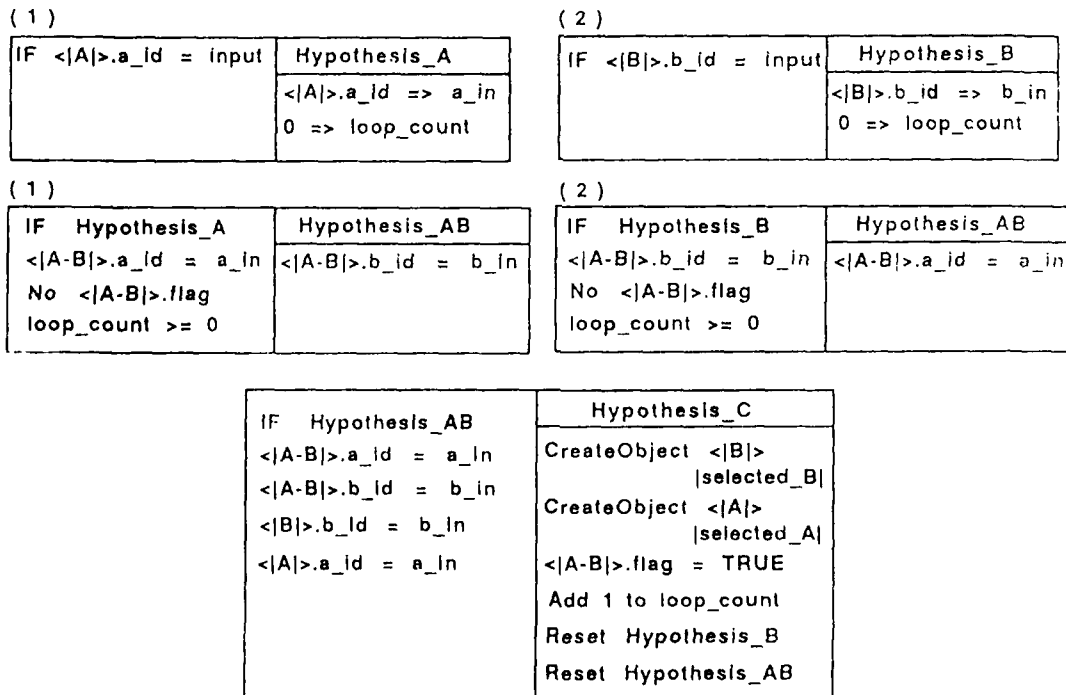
( 1 )

| IF <\|A\|>.a_id = input | Hypothesis_A |
|---|---|
| | <\|A\|>.a_id => a_in<br>0 => loop_count |

( 2 )

| IF <\|B\|>.b_id = input | Hypothesis_B |
|---|---|
| | <\|B\|>.b_id => b_in<br>0 => loop_count |

( 1 )

| IF Hypothesis_A | Hypothesis_AB |
|---|---|
| <\|A-B\|>.a_id = a_in<br>No <\|A-B\|>.flag<br>loop_count >= 0 | <\|A-B\|>.b_id = b_in |

( 2 )

| IF Hypothesis_B | Hypothesis_AB |
|---|---|
| <\|A-B\|>.b_id = b_in<br>No <\|A-B\|>.flag<br>loop_count >= 0 | <\|A-B\|>.a_id = a_in |

| IF Hypothesis_AB | Hypothesis_C |
|---|---|
| <\|A-B\|>.a_id = a_in<br><\|A-B\|>.b_id = b_in<br><\|B\|>.b_id = b_in<br><\|A\|>.a_id = a_in | CreateObject <\|B\|> \|selected_B\|<br>CreateObject <\|A\|> \|selected_A\|<br><\|A-B\|>.flag = TRUE<br>Add 1 to loop_count<br>Reset Hypothesis_B<br>Reset Hypothesis_AB |